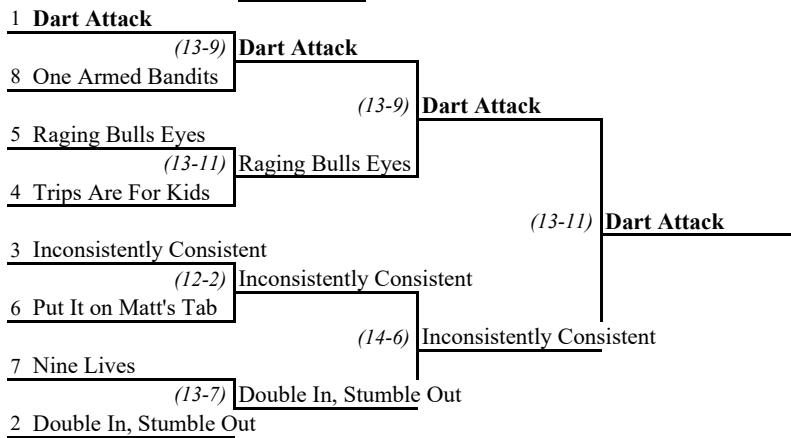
1 **Dart Attack**

(13-9) **Dart Attack**

8 One Armed Bandits

(13-9) **Dart Attack**

5 Raging Bulls Eyes

(13-11) Raging Bulls Eyes

4 Trips Are For Kids

(13-11) **Dart Attack**

3 Inconsistently Consistent

(12-2) Inconsistently Consistent

6 Put It on Matt's Tab

(14-6) Inconsistently Consistent

7 Nine Lives

(13-7) Double In, Stumble Out

2 Double In, Stumble Out